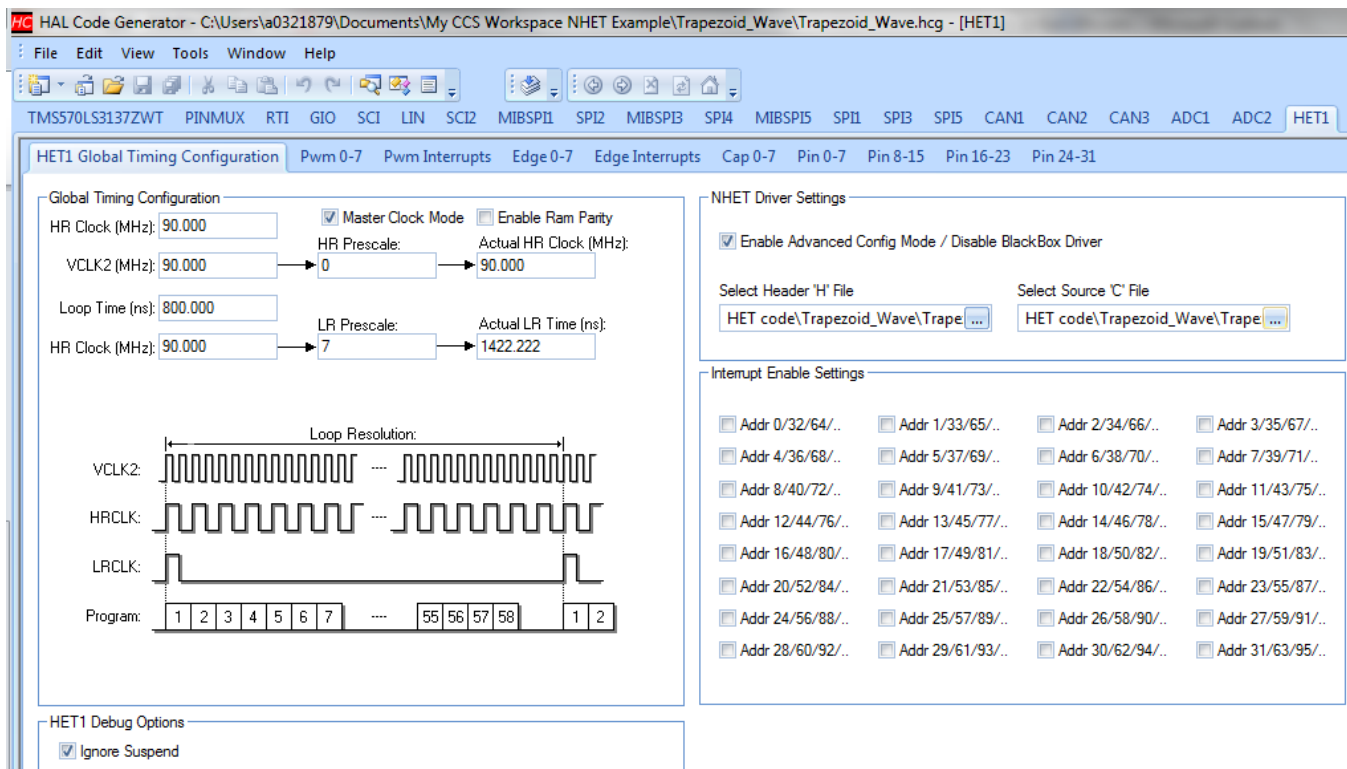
HC HAL Code Generator - C:\Users\a0321879\Documents\My CCS Workspace NHET Example\Trapezoid_Wave\Trapezoid_Wave.hcg - [HET1]

File Edit View Tools Window Help

TMS570LS3137ZWT PINMUX RTI GIO SCI LIN SCI2 MIBSPI1 SPI2 MIBSPI3 SPI4 MIBSPI5 SPI1 SPI3 SPI5 CAN1 CAN2 CAN3 ADC1 ADC2 HET1

HET1 Global Timing Configuration Pwm 0-7 Pwm Interrupts Edge 0-7 Edge Interrupts Cap 0-7 Pin 0-7 Pin 8-15 Pin 16-23 Pin 24-31

Global Timing Configuration

HR Clock (MHz): 90.000

Master Clock Mode

Enable Ram Parity

HR Prescale:

Actual HR Clock (MHz):

VCLK2 (MHz): 90.000

0

90.000

Loop Time (ns): 800.000

LR Prescale:

Actual LR Time (ns):

HR Clock (MHz): 90.000

7

1422.222

Loop Resolution:

VCLK2:

HRCLK:

LRCLK:

Program:

| 1 | 2 | 3 | 4 | 5 | 6 | 7 | .... | 55 | 56 | 57 | 58 | 1 | 2 |
|---|---|---|---|---|---|---|---|---|---|---|---|---|---|

NHET Driver Settings

Enable Advanced Config Mode / Disable BlackBox Driver

Select Header 'H' File

HET code\Trapezoid_Wave\Trape ...

Select Source 'C' File

HET code\Trapezoid_Wave\Trape ...

Interrupt Enable Settings

Addr 0/32/64/.. Addr 1/33/65/.. Addr 2/34/66/.. Addr 3/35/67/..
Addr 4/36/68/.. Addr 5/37/69/.. Addr 6/38/70/.. Addr 7/39/71/..
Addr 8/40/72/.. Addr 9/41/73/.. Addr 10/42/74/.. Addr 11/43/75/..
Addr 12/44/76/.. Addr 13/45/77/.. Addr 14/46/78/.. Addr 15/47/79/..
Addr 16/48/80/.. Addr 17/49/81/.. Addr 18/50/82/.. Addr 19/51/83/..
Addr 20/52/84/.. Addr 21/53/85/.. Addr 22/54/86/.. Addr 23/55/87/..
Addr 24/56/88/.. Addr 25/57/89/.. Addr 26/58/90/.. Addr 27/59/91/..
Addr 28/60/92/.. Addr 29/61/93/.. Addr 30/62/94/.. Addr 31/63/95/..

HET1 Debug Options

Ignore Suspend